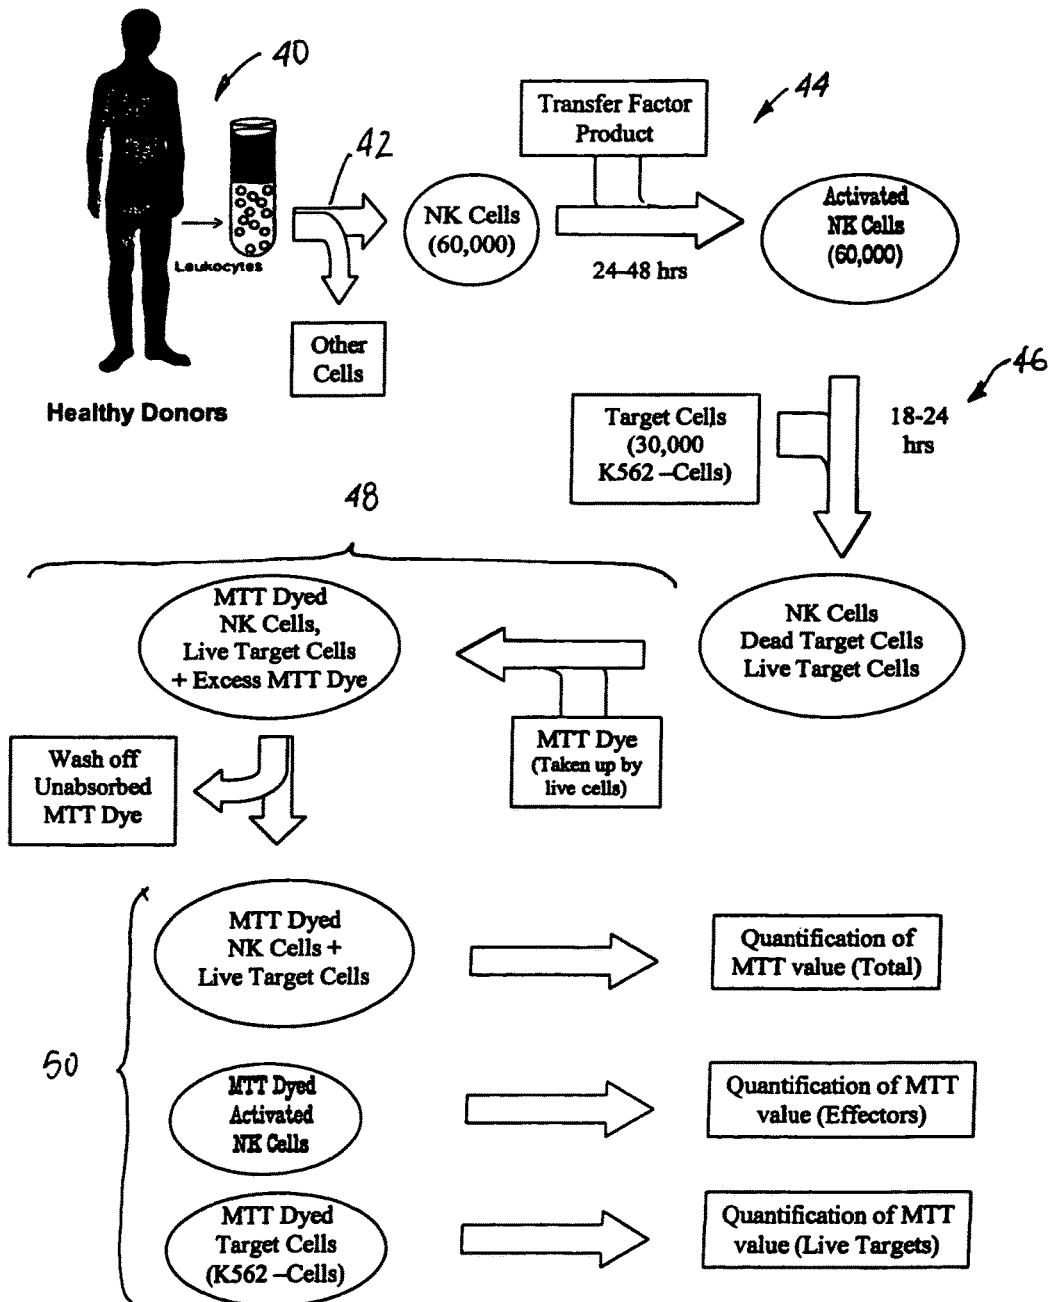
40

Leukocytes

Healthy Donors

42

NK Cells (60,000)

Other Cells

Transfer Factor Product

44

24-48 hrs

Activated NK Cells (60,000)

46

Target Cells (30,000 K562 –Cells)

18-24 hrs

NK Cells Dead Target Cells Live Target Cells

48

MTT Dyed NK Cells, Live Target Cells + Excess MTT Dye

MTT Dye (Taken up by live cells)

Wash off Unabsorbed MTT Dye

50

MTT Dyed NK Cells + Live Target Cells

Quantification of MTT value (Total)

MTT Dyed Activated NK Cells

Quantification of MTT value (Effectors)

MTT Dyed Target Cells (K562 –Cells)

Quantification of MTT value (Live Targets)